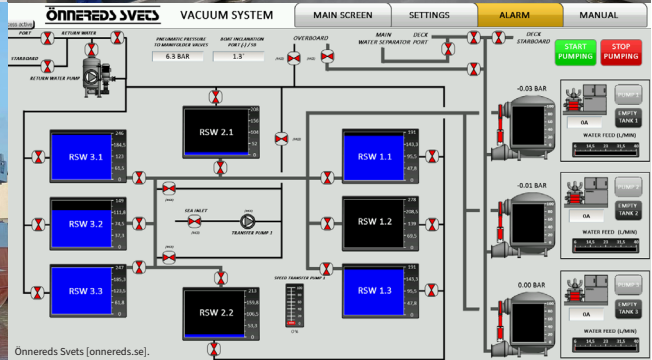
ÖNNEREDS SVETS

VACUUM SYSTEM

MAIN SCREEN

SETTINGS

ALARM

MANUAL

PORT

RETURN WATER

STARBOARD

RETURN WATER PUMP

PNEUMATIC PRESSURE TO MANIFOLDCE VALVES

6.3 BAR

BOAT INCLINATION PORT [-] / SB

1.3°

OVERBOARD

MAIN WATER SEPARATOR PORT

DECK

DECK STARBOARD

START PUMPING

STOP PUMPING

RSW 2.1

208

156

104

52

0

RSW 3.1

246

184,5

123

61,5

0

RSW 1.1

331

191

95,5

47,8

0

RSW 3.2

589

111,8

74,5

37,3

0

SEA INLET

TRANSFER PUMP 1

RSW 1.2

278

208,5

139

69,5

0

RSW 3.3

347

245,3

163,5

81,8

0

SPEED TRANSFER PUMP 1

0 %

RSW 2.2

213

159,8

106,5

53,3

0

RSW 1.3

191

143,3

95,5

47,8

0

-0.03 BAR

PUMP 1

EMPTY TANK 1

0A

WATER FEED (L/MIN)

0

14,5

23

35

40

-0.01 BAR

PUMP 2

EMPTY TANK 2

0A

WATER FEED (L/MIN)

0

14,5

23

35

40

0.00 BAR

PUMP 3

EMPTY TANK 3

0A

WATER FEED (L/MIN)

0

14,5

23

35

40

Önnereds Svets [onnereds.se].